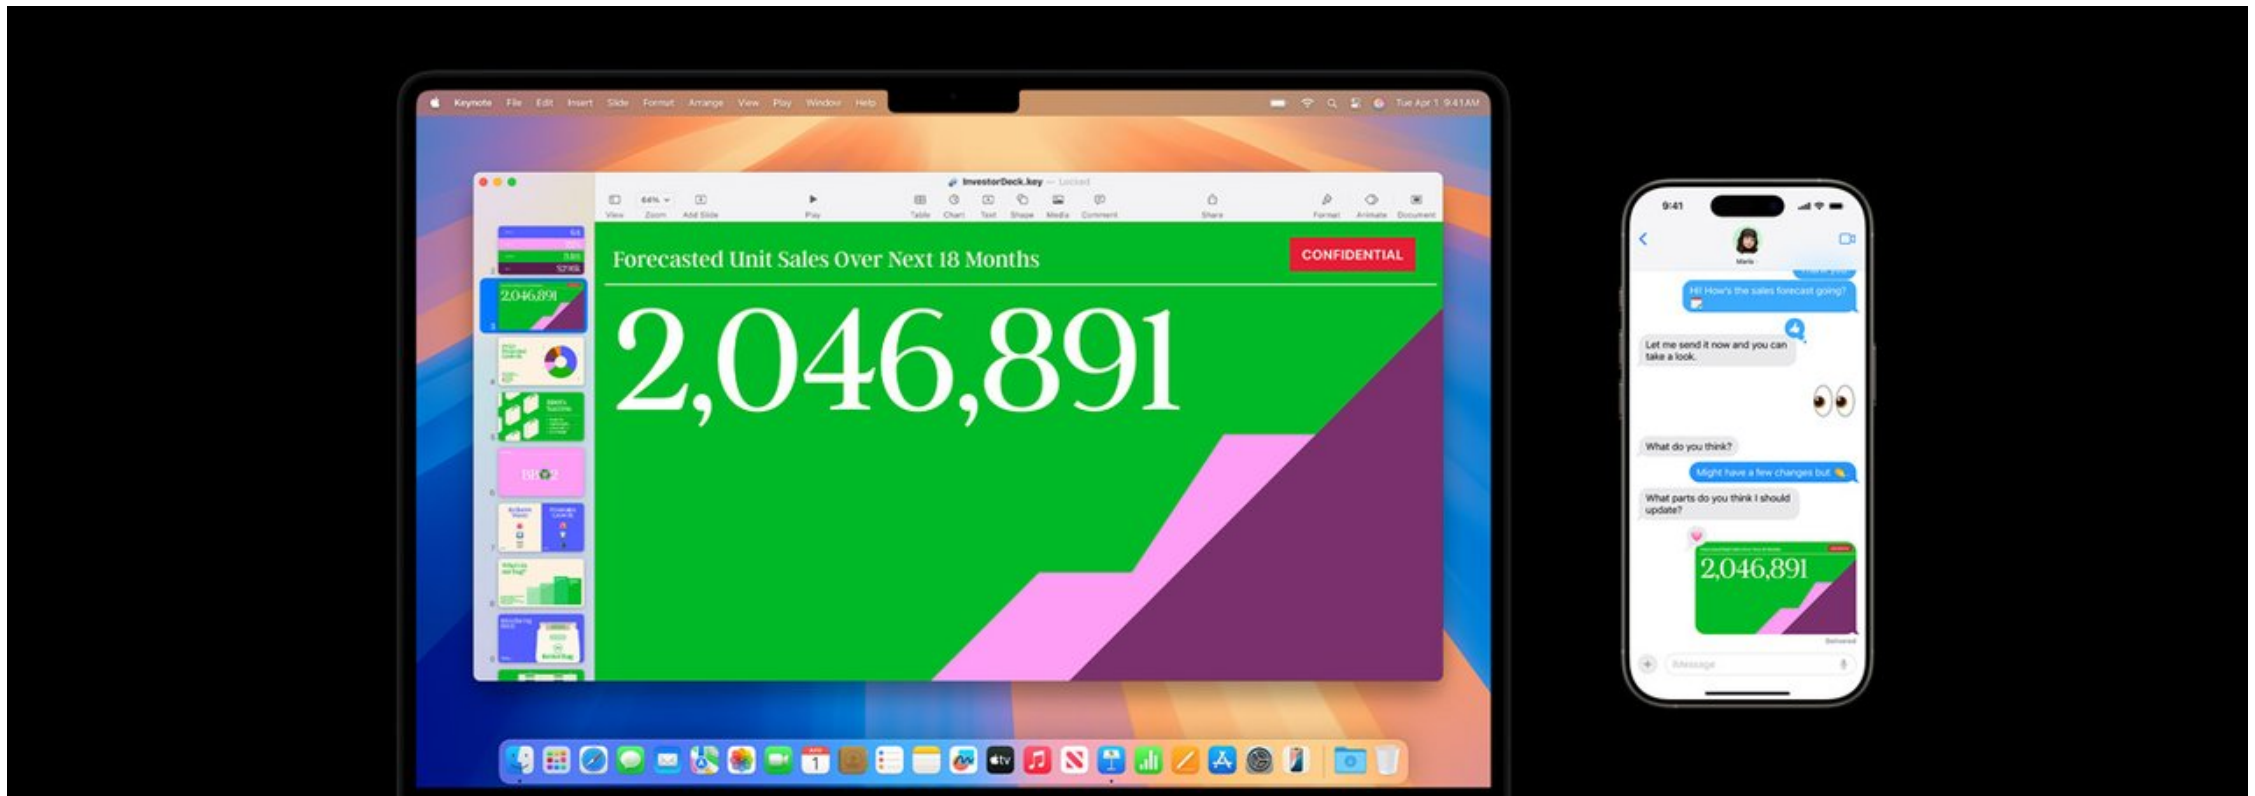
Keynote File Edit Insert Slide Format Arrange View Play Window Help

Tue Apr 1 9:41 AM

InvestorDeck.key — Locked

View Zoom Add Slide Play Table Chart Text Shape Media Comment Share Format Animate Document

64%

2,046,891

Forecasted Unit Sales Over Next 18 Months

CONFIDENTIAL

2,046,891

9:41

Maria

Hi! How's the sales forecast going?

Let me send it now and you can take a look.

What do you think?

Might have a few changes but

What parts do you think I should update?

2,046,891

Delivered

iMessage